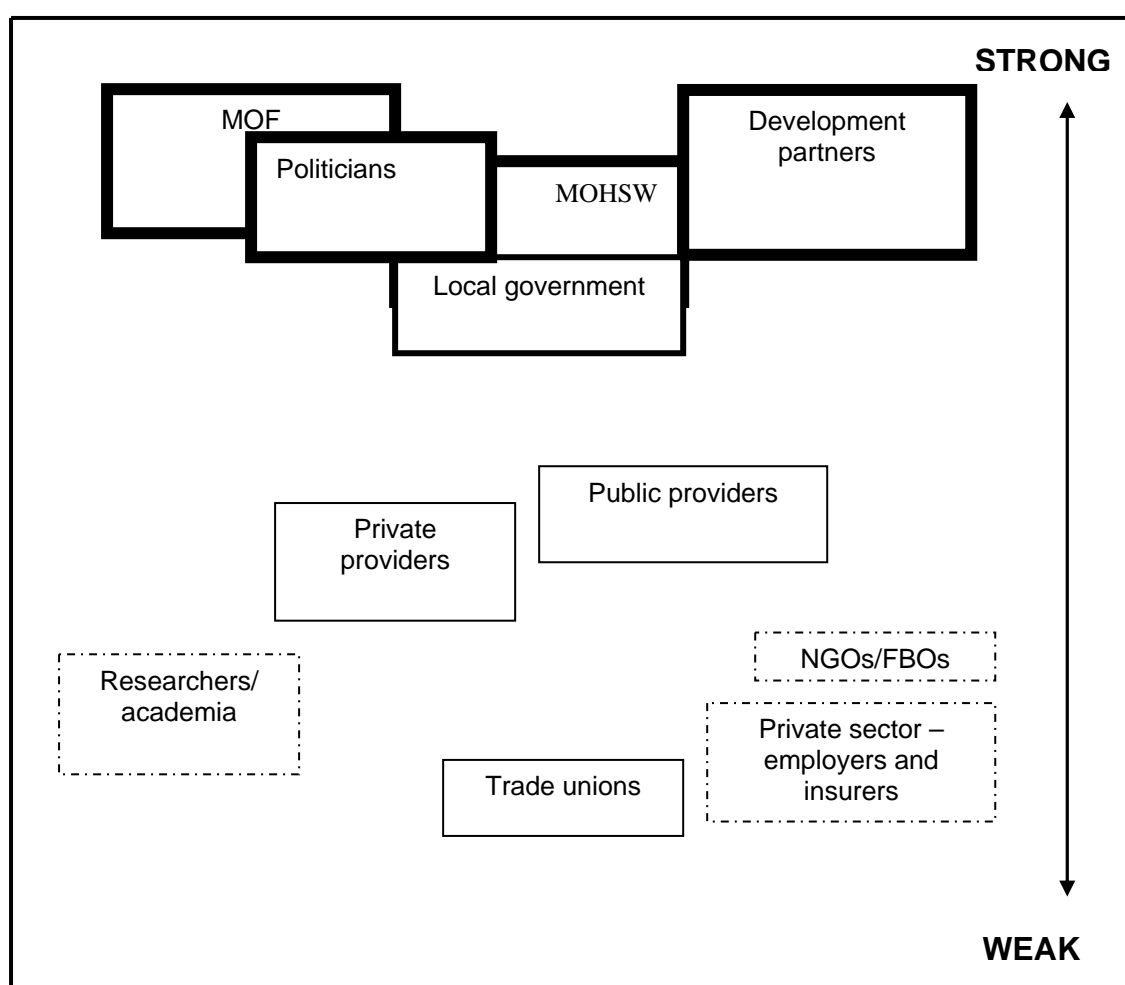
STRONG

MOF

Politicians

MOHSW

Development partners

Local government

Public providers

Private providers

Researchers/ academia

NGOs/FBOs

Private sector – employers and insurers

Trade unions

WEAK